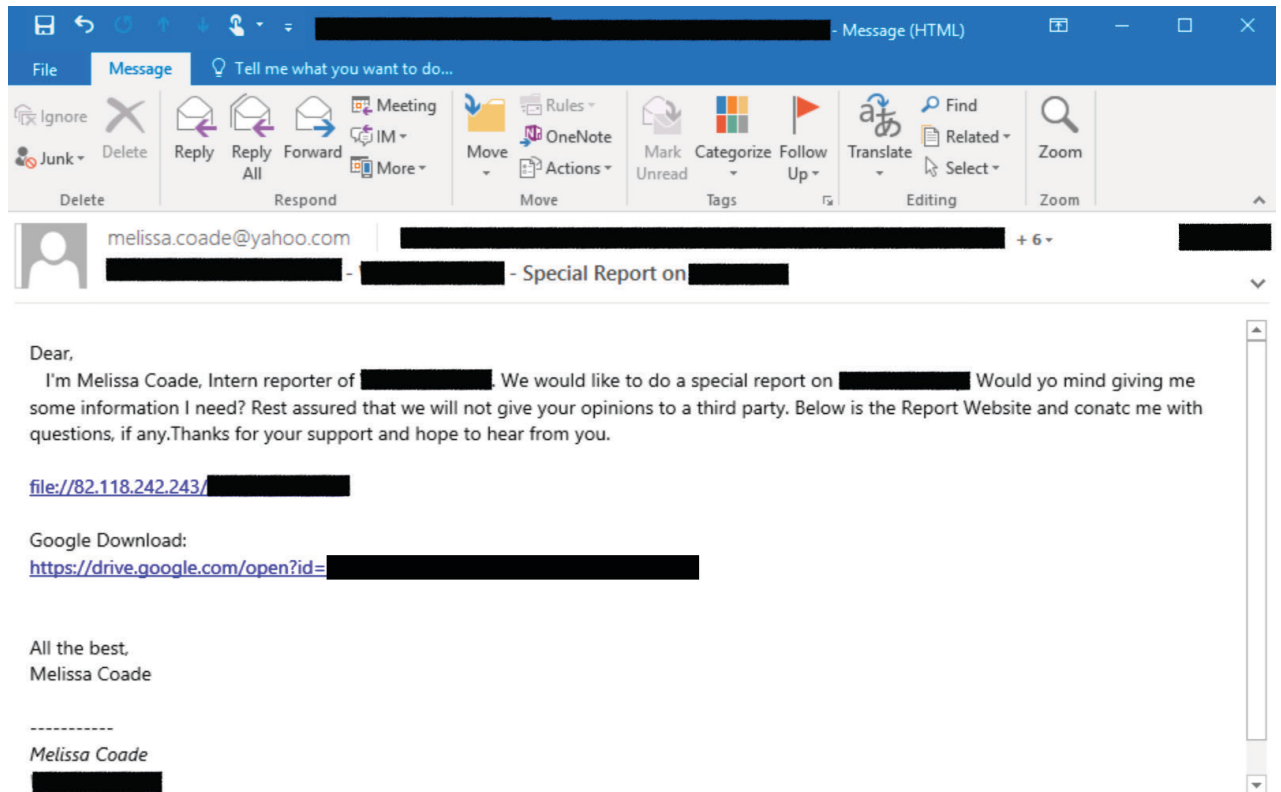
- Message (HTML)

File Message Tell me what you want to do...

Ignore
Junk
Delete
Delete

Reply
Reply All
Forward
Meeting
IM
More
Respond

Move
Rules
OneNote
Actions
Move

Mark Unread
Categorize
Follow Up
Tags

Translate
Find
Related
Select
Editing

Zoom
Zoom

melissa.coade@yahoo.com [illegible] + 6

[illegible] - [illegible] - Special Report on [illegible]

Dear,
I'm Melissa Coade, Intern reporter of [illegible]. We would like to do a special report on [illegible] Would yo mind giving me some information I need? Rest assured that we will not give your opinions to a third party. Below is the Report Website and conatc me with questions, if any.Thanks for your support and hope to hear from you.

file://82.118.242.243/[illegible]

Google Download:
https://drive.google.com/open?id=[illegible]

All the best,
Melissa Coade

-----------
Melissa Coade
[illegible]